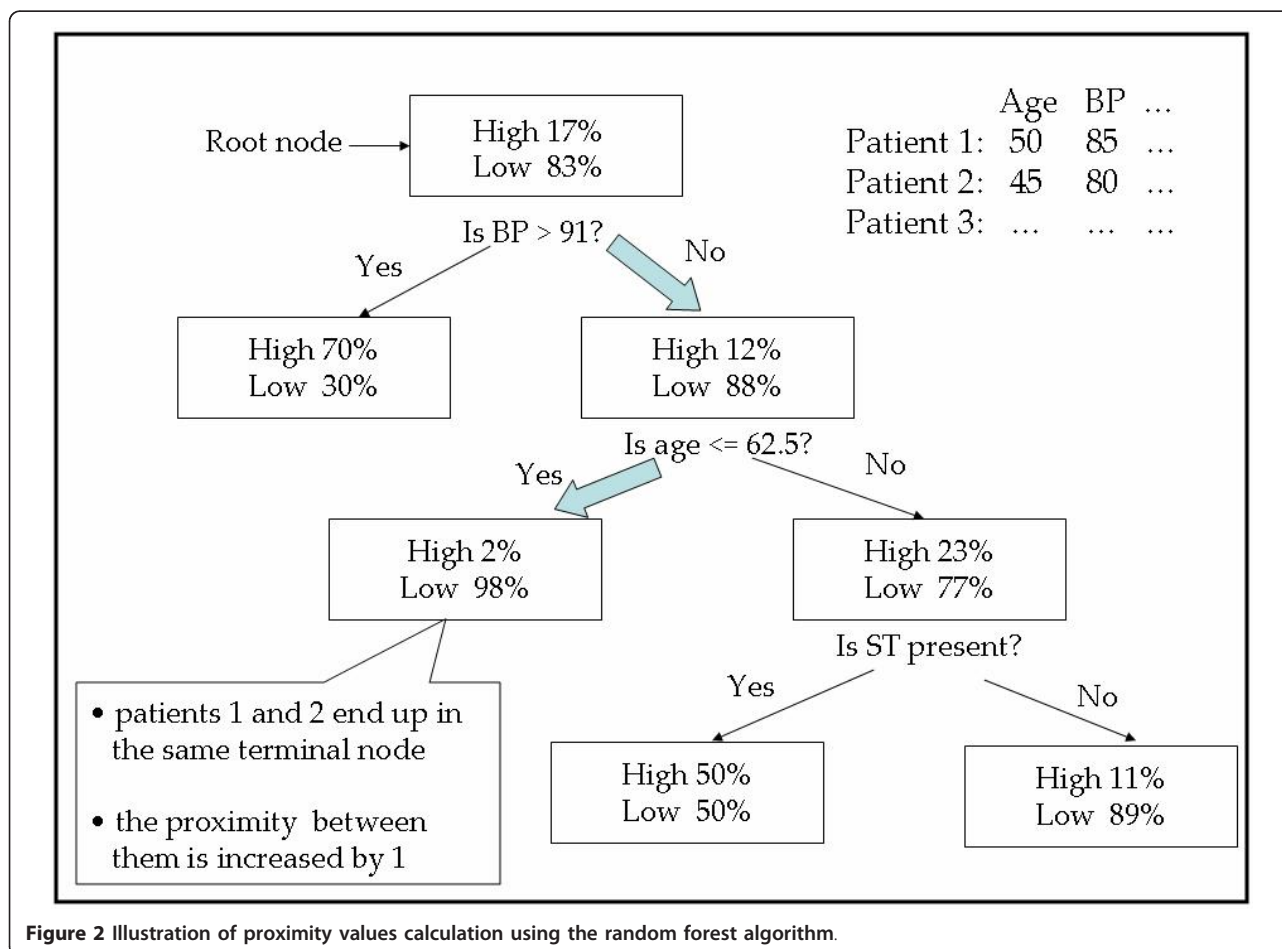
Root node

High 17%
Low 83%

| | Age | BP | ... |
|---|---|---|---|
| Patient 1: | 50 | 85 | ... |
| Patient 2: | 45 | 80 | ... |
| Patient 3: | ... | ... | ... |

Is BP > 91?

Yes

No

High 70%
Low 30%

High 12%
Low 88%

Is age <= 62.5?

Yes

No

High 2%
Low 98%

High 23%
Low 77%

Is ST present?

Yes

No

• patients 1 and 2 end up in the same terminal node

• the proximity between them is increased by 1

High 50%
Low 50%

High 11%
Low 89%

Figure 2 Illustration of proximity values calculation using the random forest algorithm.